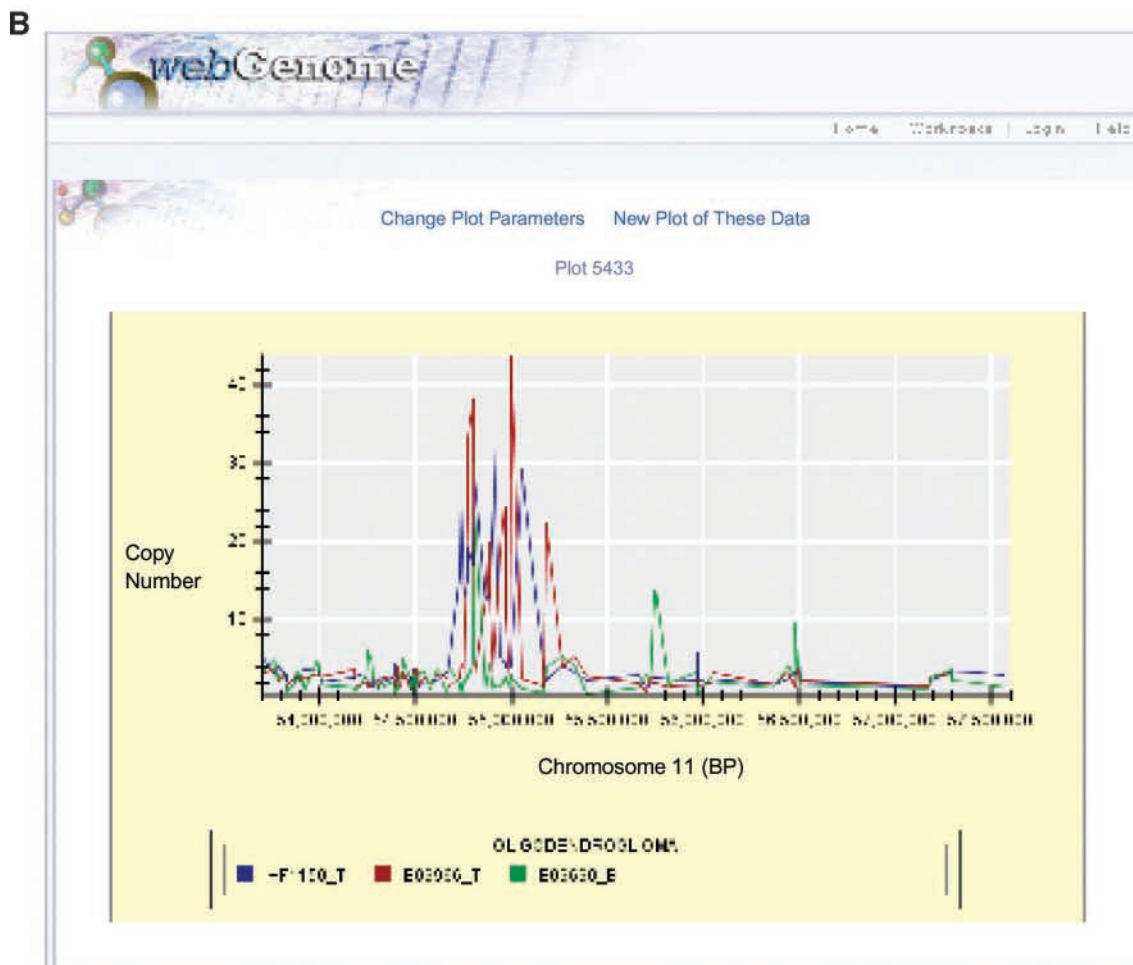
B

webGenome

Home | Workspace | Login | Help

Change Plot Parameters New Plot of These Data

Plot 5433

40
30
20
10

Copy Number

54,000,000 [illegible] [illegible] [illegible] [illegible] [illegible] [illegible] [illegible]

Chromosome 11 (BP)

OLIGODENDROGLIOMA

HF1150_T E03050_T E03050_B